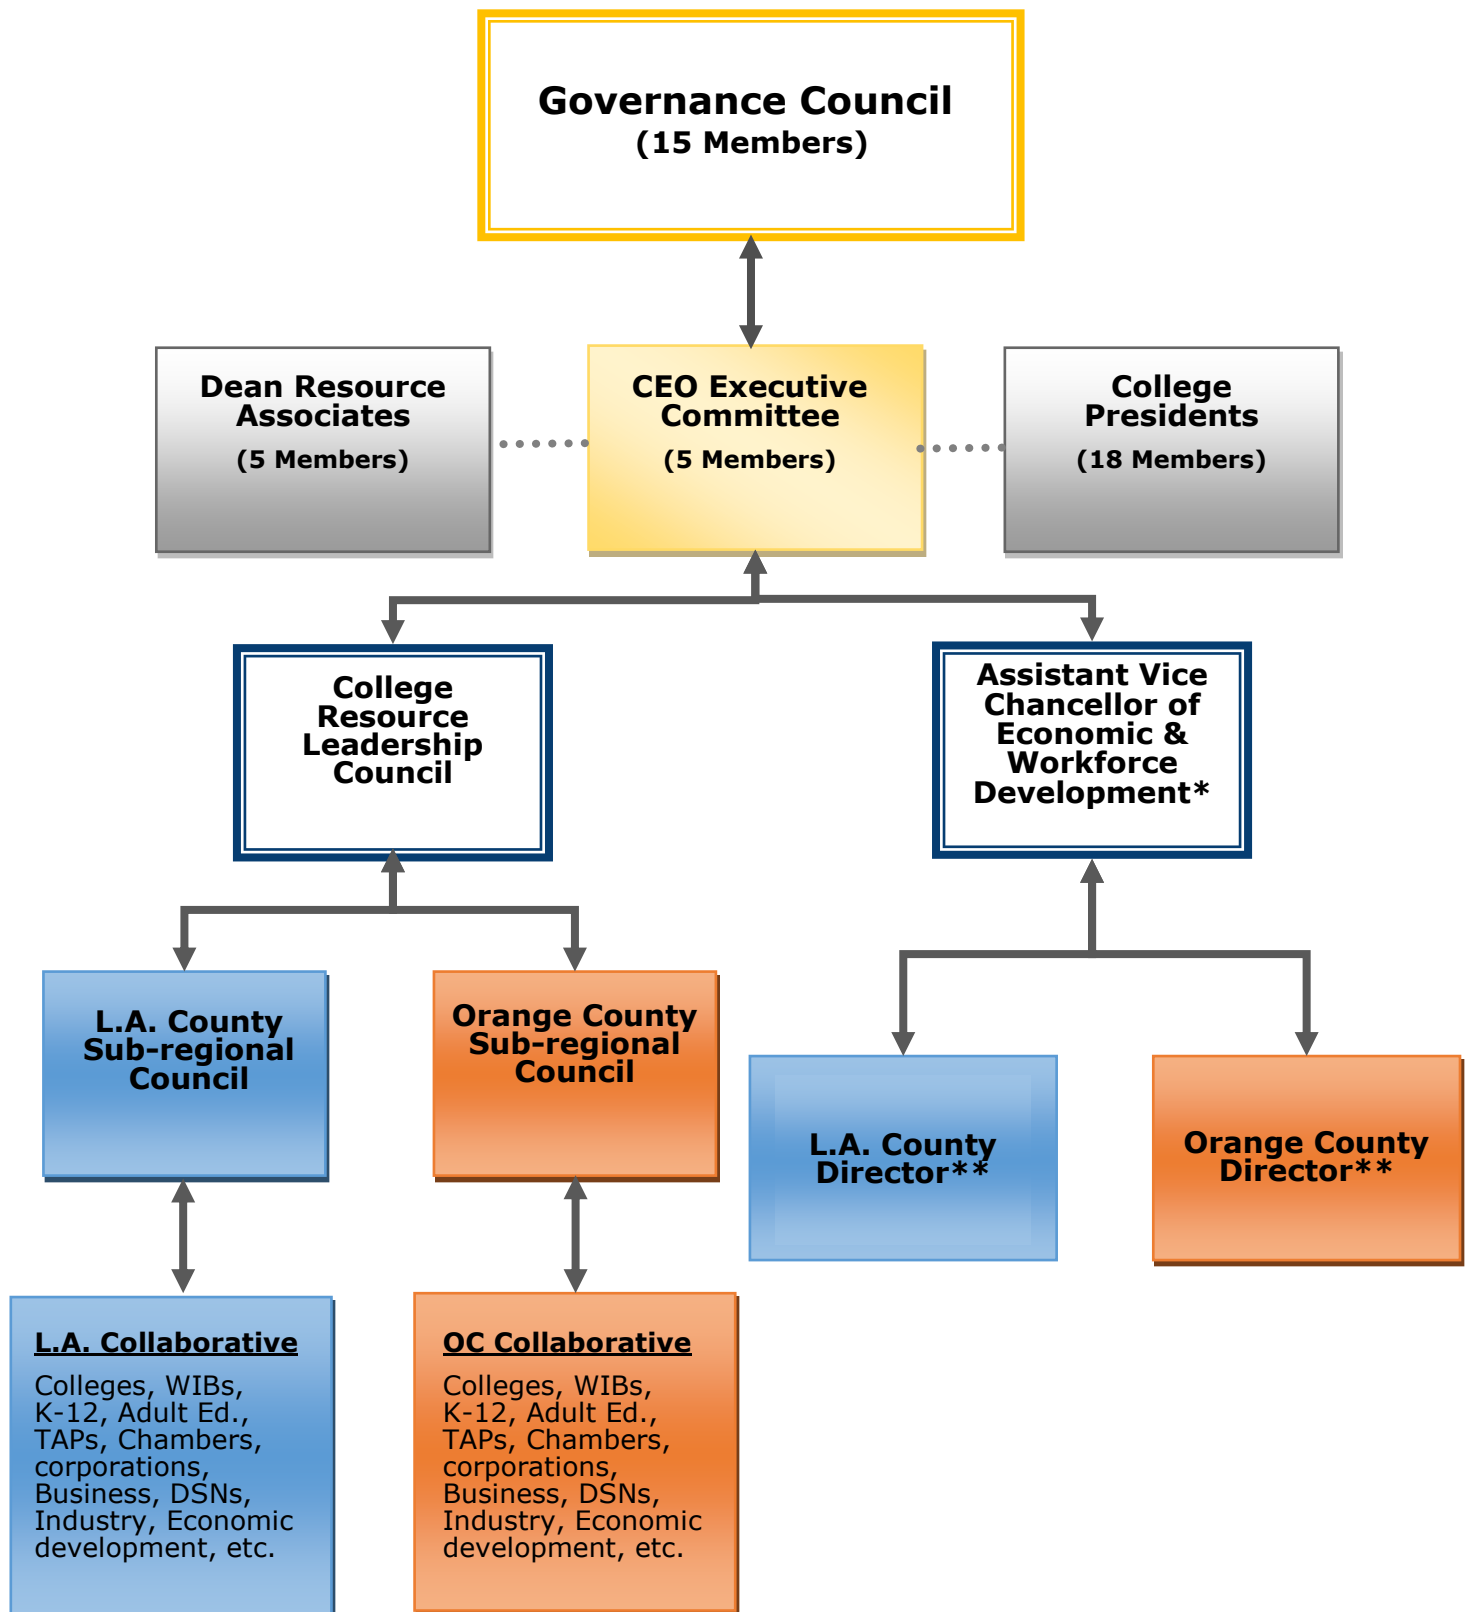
Governance Council
(15 Members)

Dean Resource Associates
(5 Members)

CEO Executive Committee
(5 Members)

College Presidents
(18 Members)

College Resource Leadership Council

Assistant Vice Chancellor of Economic & Workforce Development*

L.A. County Sub-regional Council

Orange County Sub-regional Council

L.A. County Director**

Orange County Director**

L.A. Collaborative

Colleges, WIBs, K-12, Adult Ed., TAPs, Chambers, corporations, Business, DSNs, Industry, Economic development, etc.

OC Collaborative

Colleges, WIBs, K-12, Adult Ed., TAPs, Chambers, corporations, Business, DSNs, Industry, Economic development, etc.